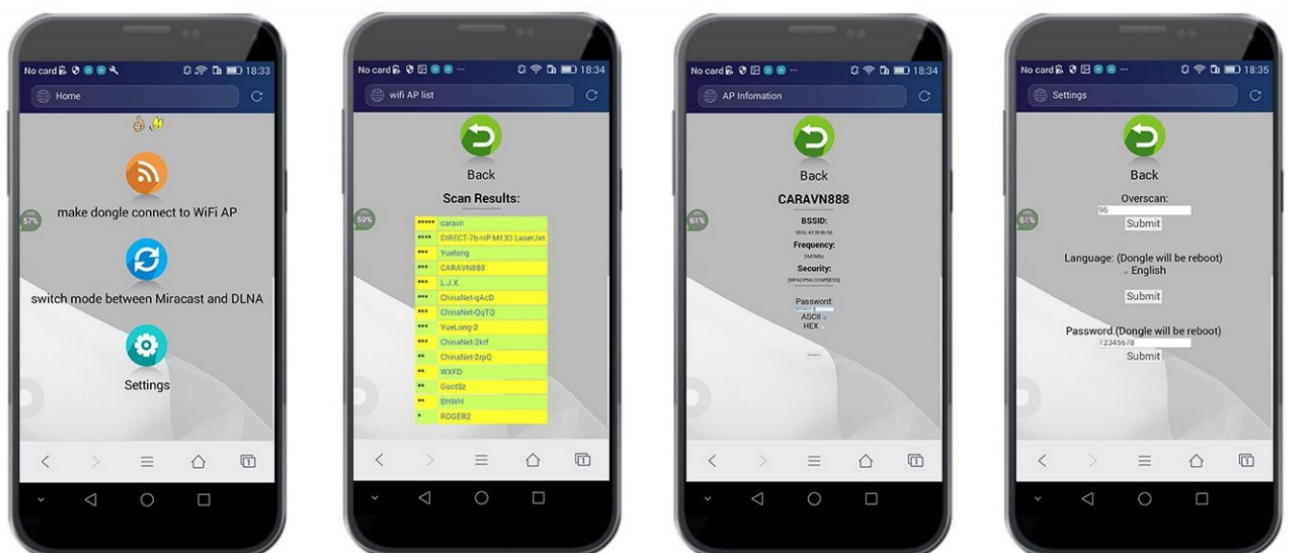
No card 18:33

Home

57%

make dongle connect to WiFi AP

switch mode between Miracast and DLNA

Settings

No card 18:34

wifi AP list

59%

Back

Scan Results:

| | |
|---|---|
| ***** | caravn |
| **** | DIRECT-7b-HP M130 LaserJet |
| *** | Yuelong |
| *** | CARAVN888 |
| *** | L.J.X. |
| *** | ChinaNet-qAcD |
| *** | ChinaNet-QqTQ |
| *** | YueLong-2 |
| *** | ChinaNet-2krf |
| ** | ChinaNet-2rpQ |
| ** | WXFD |
| ** | GootSz |
| ** | BHWH |
| * | ROGER2 |

No card 18:34

AP Infomation

61%

Back

CARAVN888

BSSID:

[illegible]

Frequency:

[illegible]

Security:

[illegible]

Password:

ASCII

HEX

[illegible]

No card 18:35

Settings

61%

Back

Overscan:

96

Submit

Language: (Dongle will be reboot)

English

Submit

Password (Dongle will be reboot)

12345678

Submit